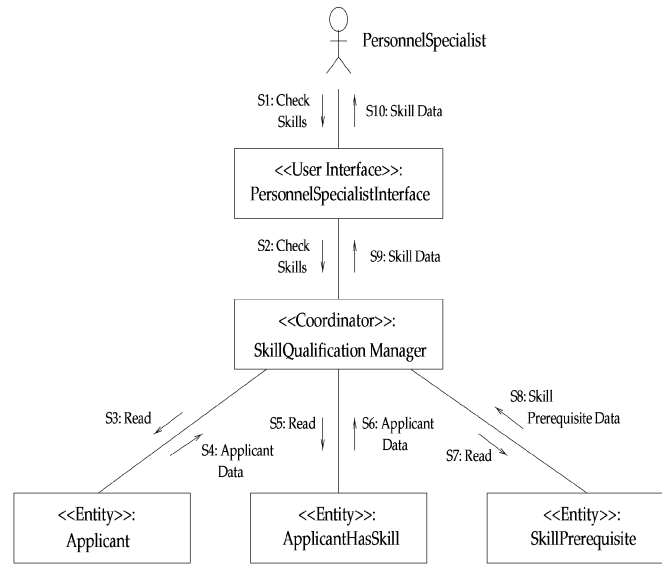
PersonnelSpecialist

S1: Check Skills

S10: Skill Data

<<User Interface>>: PersonnelSpecialistInterface

S2: Check Skills

S9: Skill Data

<<Coordinator>>: SkillQualification Manager

S3: Read

S4: Applicant Data

S5: Read

S6: Applicant Data

S8: Skill Prerequisite Data

S7: Read

<<Entity>>: Applicant

<<Entity>>: ApplicantHasSkill

<<Entity>>: SkillPrerequisite